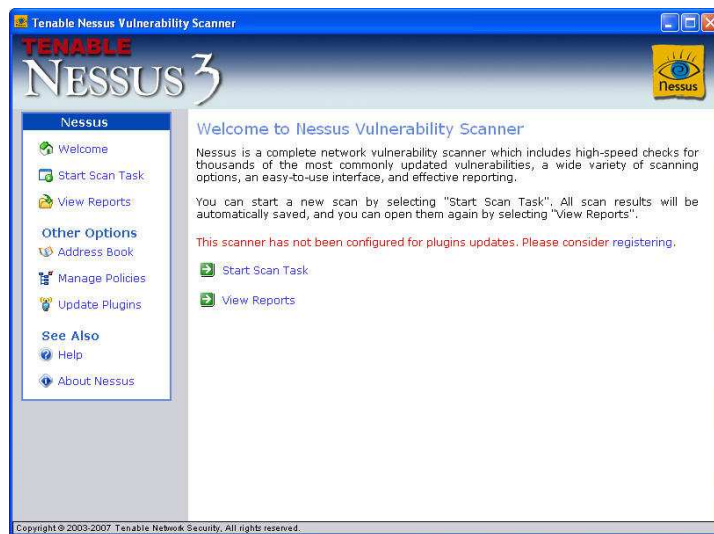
Tenable Nessus Vulnerability Scanner

TENABLE
NESSUS 3

Nessus

Nessus
Welcome
Start Scan Task
View Reports

Other Options
Address Book
Manage Policies
Update Plugins

See Also
Help
About Nessus

Welcome to Nessus Vulnerability Scanner

Nessus is a complete network vulnerability scanner which includes high-speed checks for thousands of the most commonly updated vulnerabilities, a wide variety of scanning options, an easy-to-use interface, and effective reporting.

You can start a new scan by selecting "Start Scan Task". All scan results will be automatically saved, and you can open them again by selecting "View Reports".

This scanner has not been configured for plugins updates. Please consider registering.

Start Scan Task

View Reports

Copyright © 2003-2007 Tenable Network Security, All rights reserved.